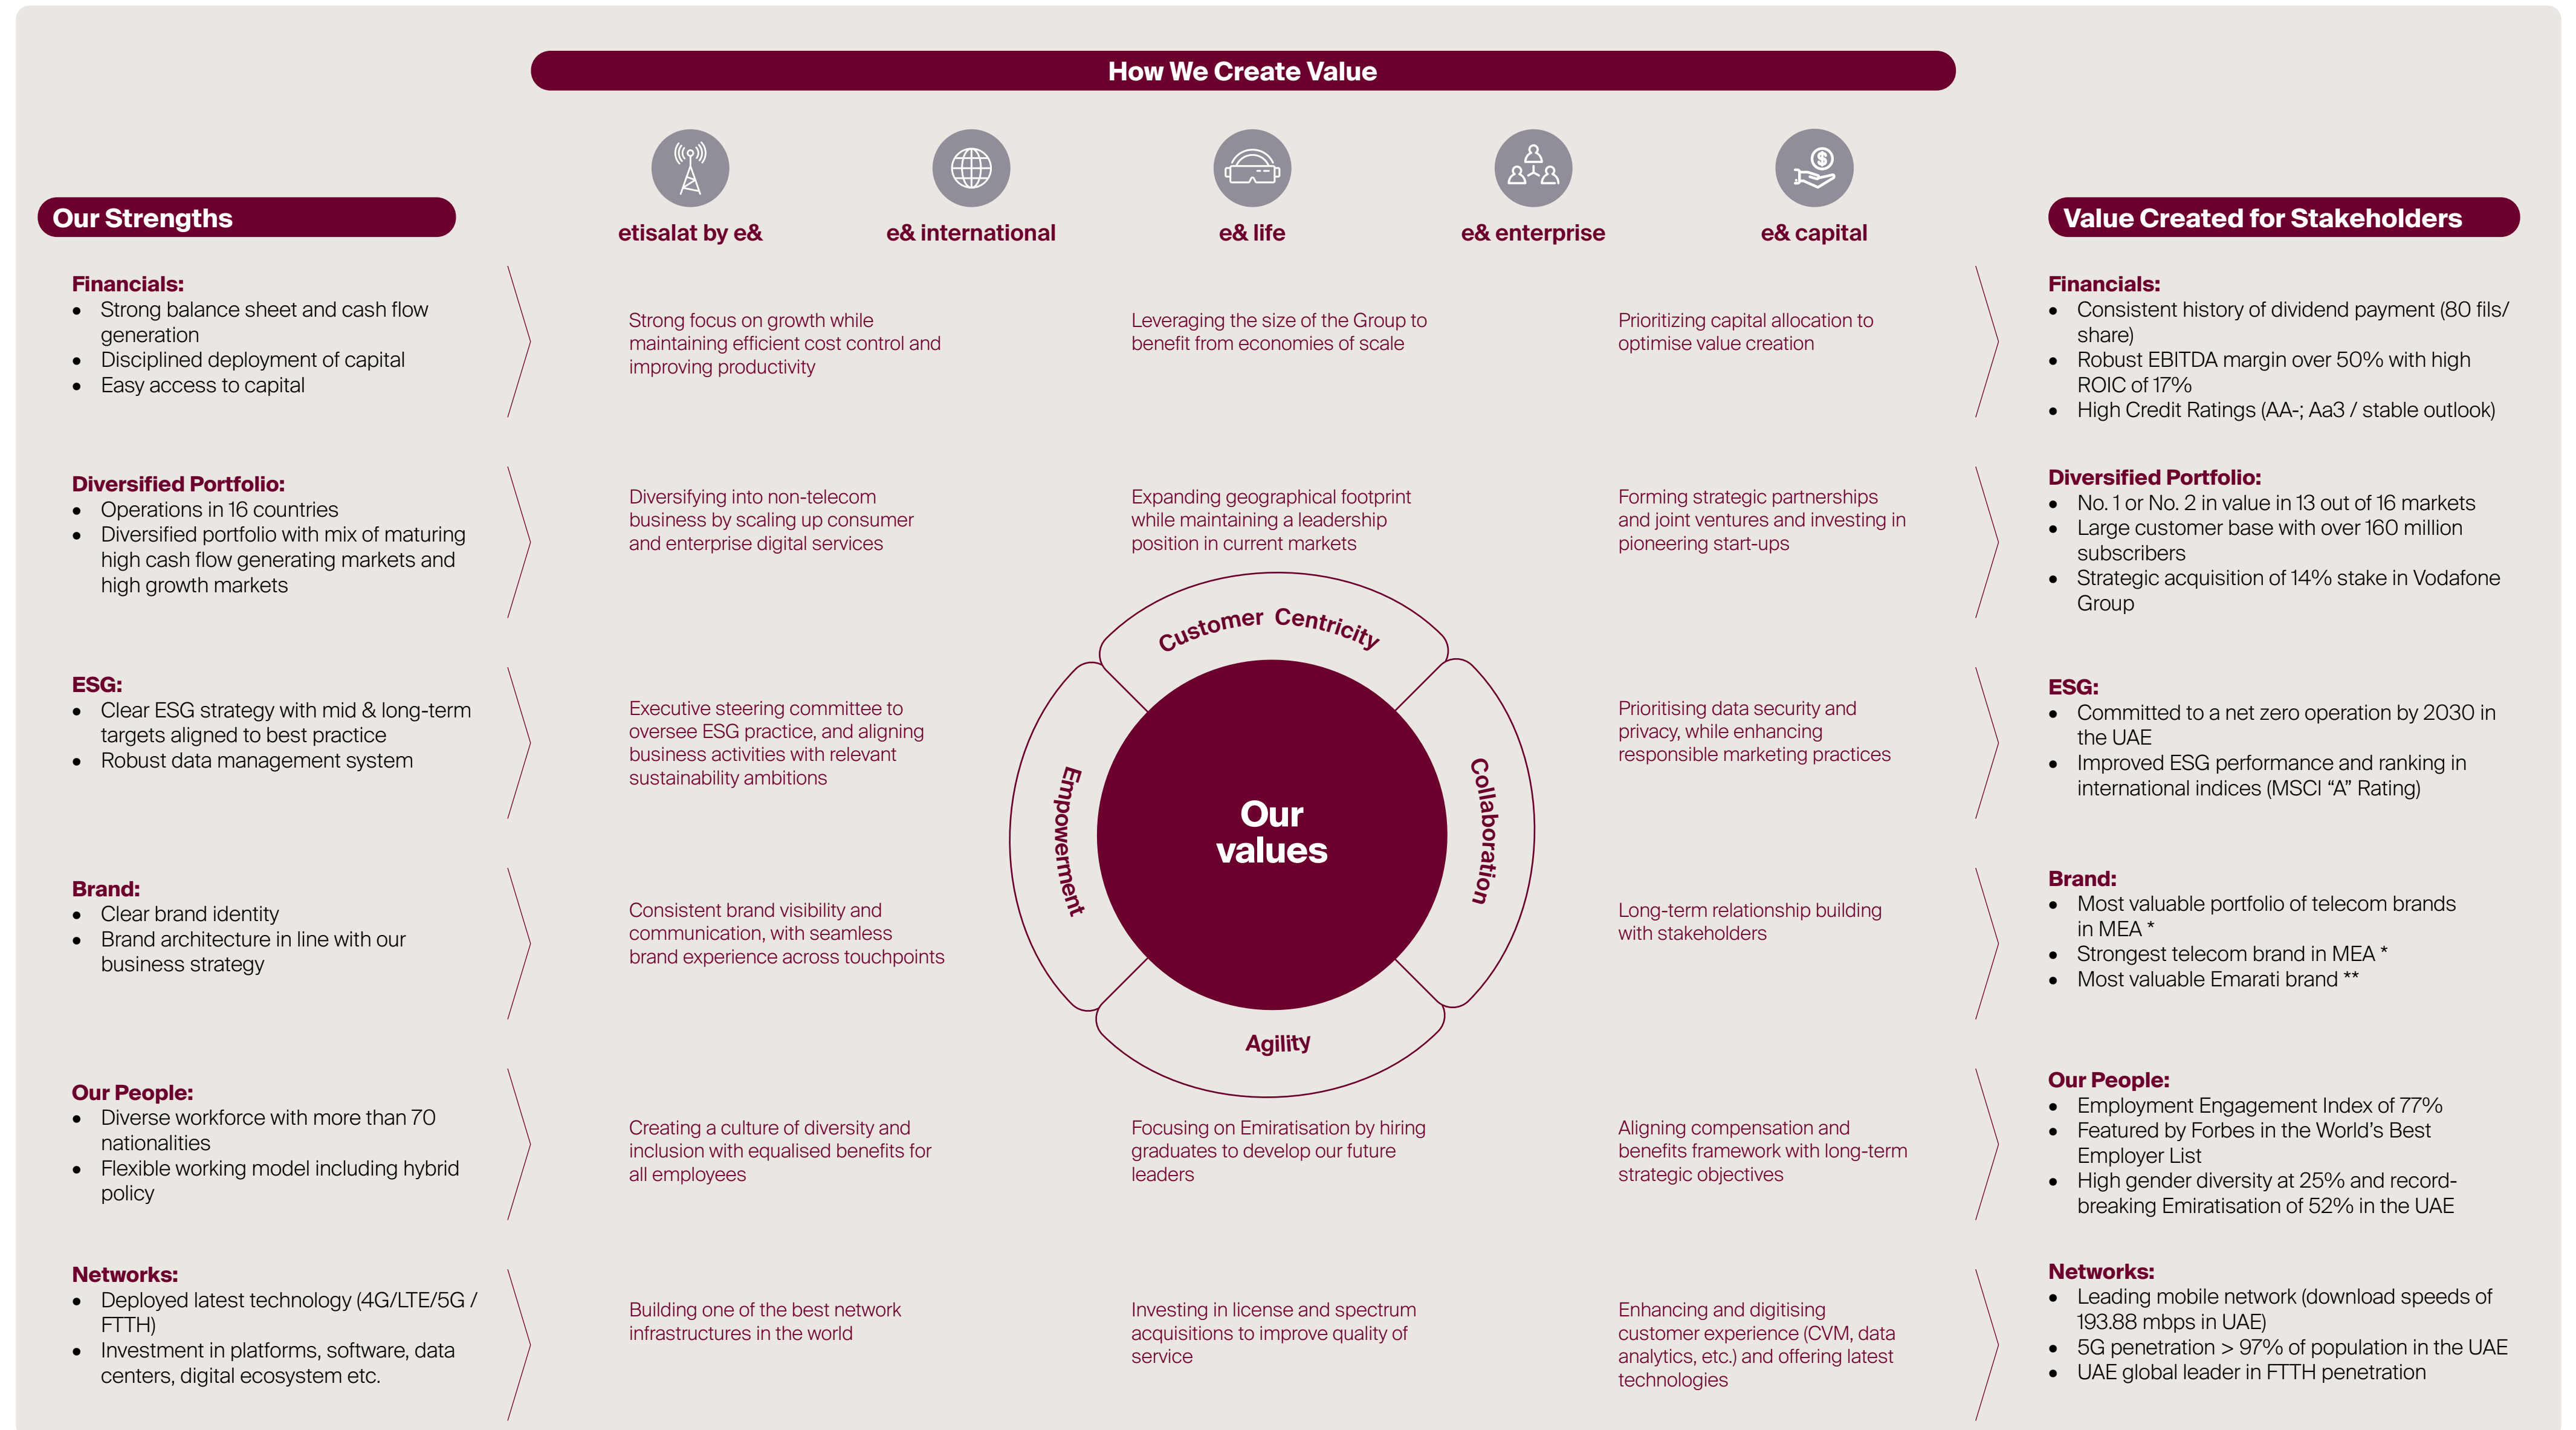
How We Create Value

Our Strengths

etisalat by e&

e& international

e& life

e& enterprise

e& capital

Value Created for Stakeholders

Financials:
- Strong balance sheet and cash flow generation
- Disciplined deployment of capital
- Easy access to capital

Strong focus on growth while maintaining efficient cost control and improving productivity

Leveraging the size of the Group to benefit from economies of scale

Prioritizing capital allocation to optimise value creation

Financials:
- Consistent history of dividend payment (80 fils/ share)
- Robust EBITDA margin over 50% with high ROIC of 17%
- High Credit Ratings (AA-; Aa3 / stable outlook)

Diversified Portfolio:
- Operations in 16 countries
- Diversified portfolio with mix of maturing high cash flow generating markets and high growth markets

Diversifying into non-telecom business by scaling up consumer and enterprise digital services

Expanding geographical footprint while maintaining a leadership position in current markets

Forming strategic partnerships and joint ventures and investing in pioneering start-ups

Diversified Portfolio:
- No. 1 or No. 2 in value in 13 out of 16 markets
- Large customer base with over 160 million subscribers
- Strategic acquisition of 14% stake in Vodafone Group

Customer Centricity

Empowerment

Our values

Collaboration

Agility

ESG:
- Clear ESG strategy with mid & long-term targets aligned to best practice
- Robust data management system

Executive steering committee to oversee ESG practice, and aligning business activities with relevant sustainability ambitions

Prioritising data security and privacy, while enhancing responsible marketing practices

ESG:
- Committed to a net zero operation by 2030 in the UAE
- Improved ESG performance and ranking in international indices (MSCI “A” Rating)

Brand:
- Clear brand identity
- Brand architecture in line with our business strategy

Consistent brand visibility and communication, with seamless brand experience across touchpoints

Long-term relationship building with stakeholders

Brand:
- Most valuable portfolio of telecom brands in MEA *
- Strongest telecom brand in MEA *
- Most valuable Emarati brand **

Our People:
- Diverse workforce with more than 70 nationalities
- Flexible working model including hybrid policy

Creating a culture of diversity and inclusion with equalised benefits for all employees

Focusing on Emiratisation by hiring graduates to develop our future leaders

Aligning compensation and benefits framework with long-term strategic objectives

Our People:
- Employment Engagement Index of 77%
- Featured by Forbes in the World’s Best Employer List
- High gender diversity at 25% and record-breaking Emiratisation of 52% in the UAE

Networks:
- Deployed latest technology (4G/LTE/5G / FTTH)
- Investment in platforms, software, data centers, digital ecosystem etc.

Building one of the best network infrastructures in the world

Investing in license and spectrum acquisitions to improve quality of service

Enhancing and digitising customer experience (CVM, data analytics, etc.) and offering latest technologies

Networks:
- Leading mobile network (download speeds of 193.88 mbps in UAE)
- 5G penetration > 97% of population in the UAE
- UAE global leader in FTTH penetration